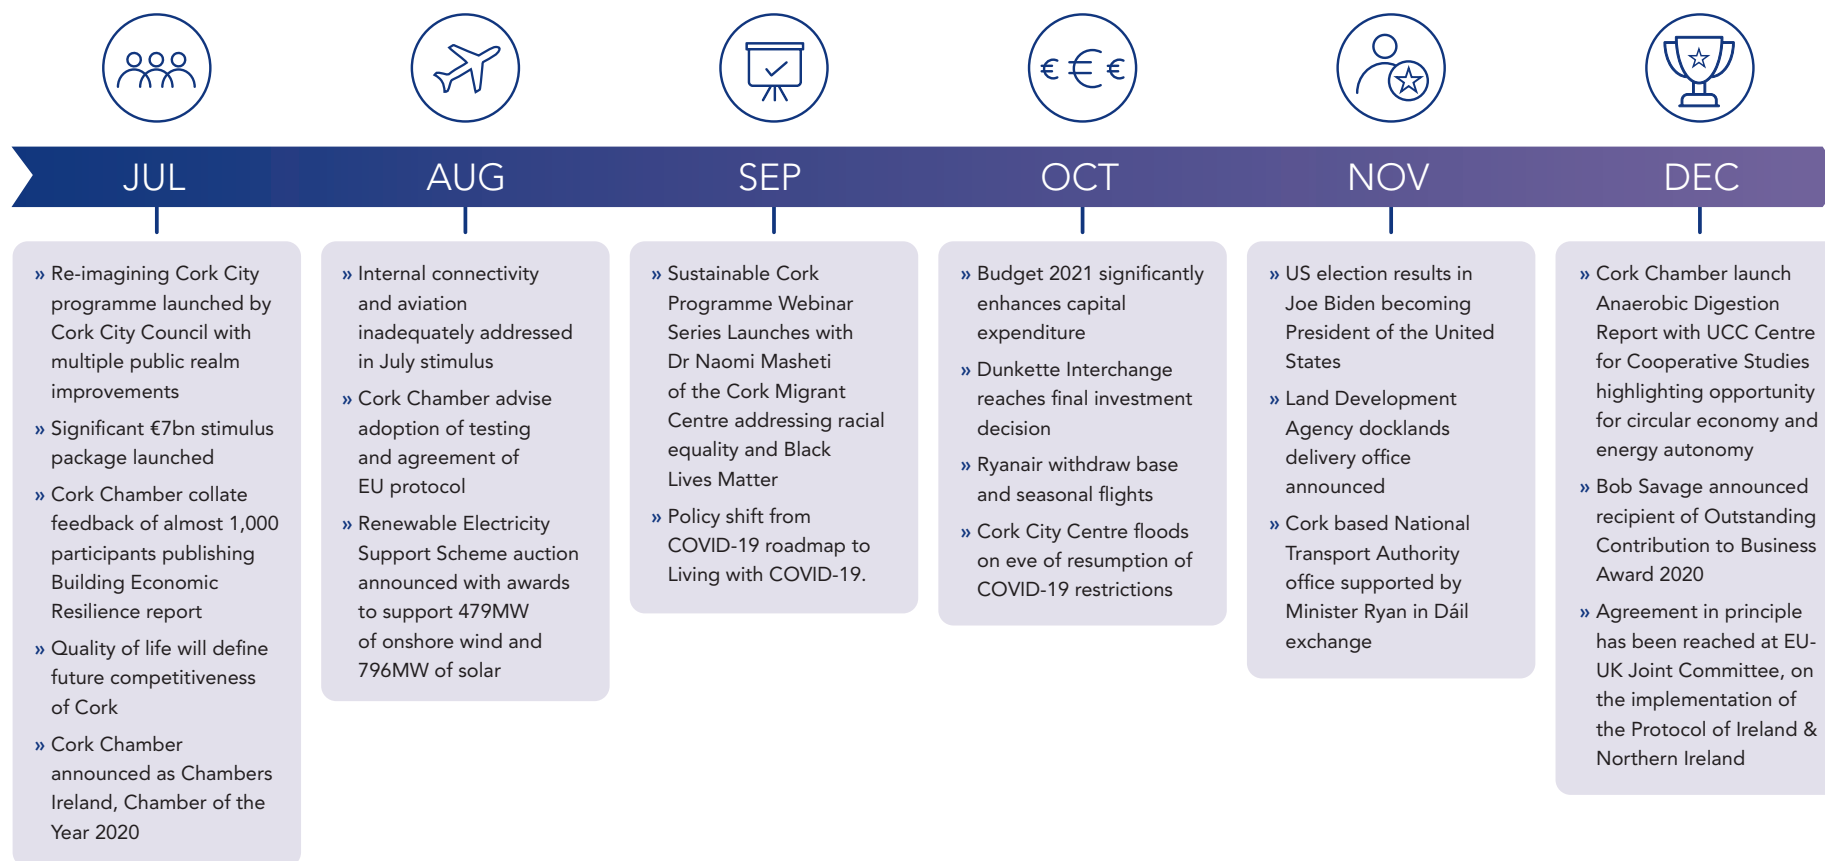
€ € €

JUL

AUG

SEP

OCT

NOV

DEC

» Re-imagining Cork City programme launched by Cork City Council with multiple public realm improvements

» Significant €7bn stimulus package launched

» Cork Chamber collate feedback of almost 1,000 participants publishing Building Economic Resilience report

» Quality of life will define future competitiveness of Cork

» Cork Chamber announced as Chambers Ireland, Chamber of the Year 2020

» Internal connectivity and aviation inadequately addressed in July stimulus

» Cork Chamber advise adoption of testing and agreement of EU protocol

» Renewable Electricity Support Scheme auction announced with awards to support 479MW of onshore wind and 796MW of solar

» Sustainable Cork Programme Webinar Series Launches with Dr Naomi Masheti of the Cork Migrant Centre addressing racial equality and Black Lives Matter

» Policy shift from COVID-19 roadmap to Living with COVID-19.

» Budget 2021 significantly enhances capital expenditure

» Dunkette Interchange reaches final investment decision

» Ryanair withdraw base and seasonal flights

» Cork City Centre floods on eve of resumption of COVID-19 restrictions

» US election results in Joe Biden becoming President of the United States

» Land Development Agency docklands delivery office announced

» Cork based National Transport Authority office supported by Minister Ryan in Dáil exchange

» Cork Chamber launch Anaerobic Digestion Report with UCC Centre for Cooperative Studies highlighting opportunity for circular economy and energy autonomy

» Bob Savage announced recipient of Outstanding Contribution to Business Award 2020

» Agreement in principle has been reached at EU-UK Joint Committee, on the implementation of the Protocol of Ireland & Northern Ireland